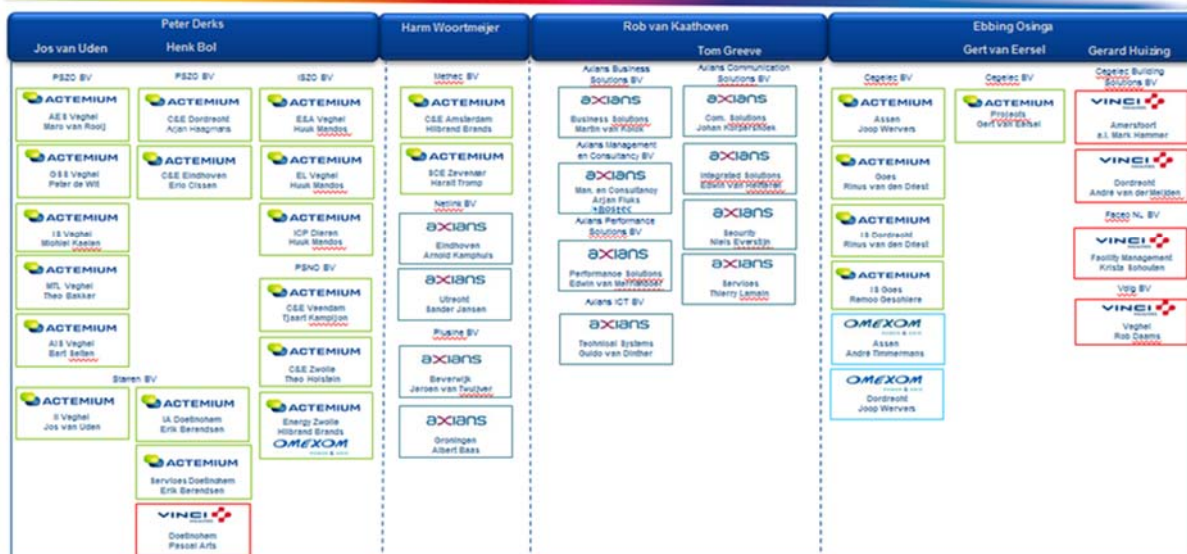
Peter Derks
Jos van Uden
Henk Bol

PSZO BV
ACTEMIUM
AE&I Veghel
Marc van Rooij

ACTEMIUM
G&S Veghel
Peter de Wit

ACTEMIUM
I&S Veghel
Michiel Kaelen

ACTEMIUM
MTL Veghel
Theo Bakker

ACTEMIUM
AI&S Veghel
Bart Sellen

PSZO BV
ACTEMIUM
C&E Dordrecht
Arjan Haagmans

ACTEMIUM
C&E Eindhoven
Eric Cissen

ISZO BV
ACTEMIUM
E&A Veghel
Huuk Mandos

ACTEMIUM
EL Veghel
Huuk Mandos

ACTEMIUM
ICP Dieren
Huuk Mandos

PSNO BV
ACTEMIUM
C&E Veendam
Tjaart Kampijon

ACTEMIUM
C&E Zwolle
Theo Holstein

ACTEMIUM
Energy Zwolle
Hilbrand Brands
OMEXOM

Steren BV
ACTEMIUM
II Veghel
Jos van Uden

ACTEMIUM
IA Doetinchem
Erik Berendsen

ACTEMIUM
Services Doetinchem
Erik Berendsen

VINCI
Doetinchem
Pascal Arts

Harm Woortmeijer

Methec BV
ACTEMIUM
C&E Amsterdam
Hilbrand Brands

ACTEMIUM
SCE Zevenaar
Harald Tromp

Netlinq BV
axians
Eindhoven
Arnold Kamphuis

axians
Utrecht
Sander Jansen

Plusine BV
axians
Beverwijk
Jeroen van Twuijver

axians
Groningen
Albert Baas

Rob van Kaathoven
Tom Greeve

Axians Business Solutions BV
axians
Business Solutions
Martin van Kooij

Axians Management en Consultancy BV
axians
Man. en Consultancy
Arjen Fluks
a.i. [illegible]

Axians Performance Solutions BV
axians
Performance Solutions
Edwin van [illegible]

Axians ICT BV
axians
Technical Systems
Guido van Dinther

Axians Communication Solutions BV
axians
Com. Solutions
Johan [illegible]

axians
Integrated Solutions
Edwin van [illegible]

axians
Security
Niels Everstijn

axians
Services
Thierry Lemain

Ebbing Osinga
Gert van Eersel
Gerard Huizing

Cegelec BV
ACTEMIUM
Assen
Joop Wervers

ACTEMIUM
Goes
Rinus van den Dries

ACTEMIUM
IS Dordrecht
Rinus van den Dries

ACTEMIUM
IS Goes
Ramco Geschiere

OMEXOM
Assen
André Timmermans

OMEXOM
Dordrecht
Joop Wervers

Cegelec BV
ACTEMIUM
Projects
Gert van Eersel

Cegelec Building Solutions BV
VINCI
Amersfoort
a.i. Mark Hammer

VINCI
Dordrecht
André van der Meijden

Faceo NL BV
VINCI
Facility Management
Krista Schouten

Volg BV
VINCI
Veghel
Rob Daams